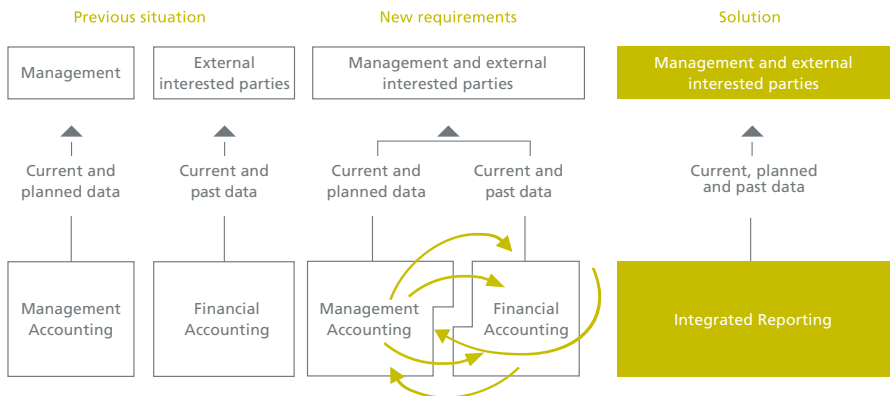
Previous situation

Management

External interested parties

Current and planned data

Current and past data

Management Accounting

Financial Accounting

New requirements

Management and external interested parties

Current and planned data

Current and past data

Management Accounting

Financial Accounting

Solution

Management and external interested parties

Current, planned and past data

Integrated Reporting